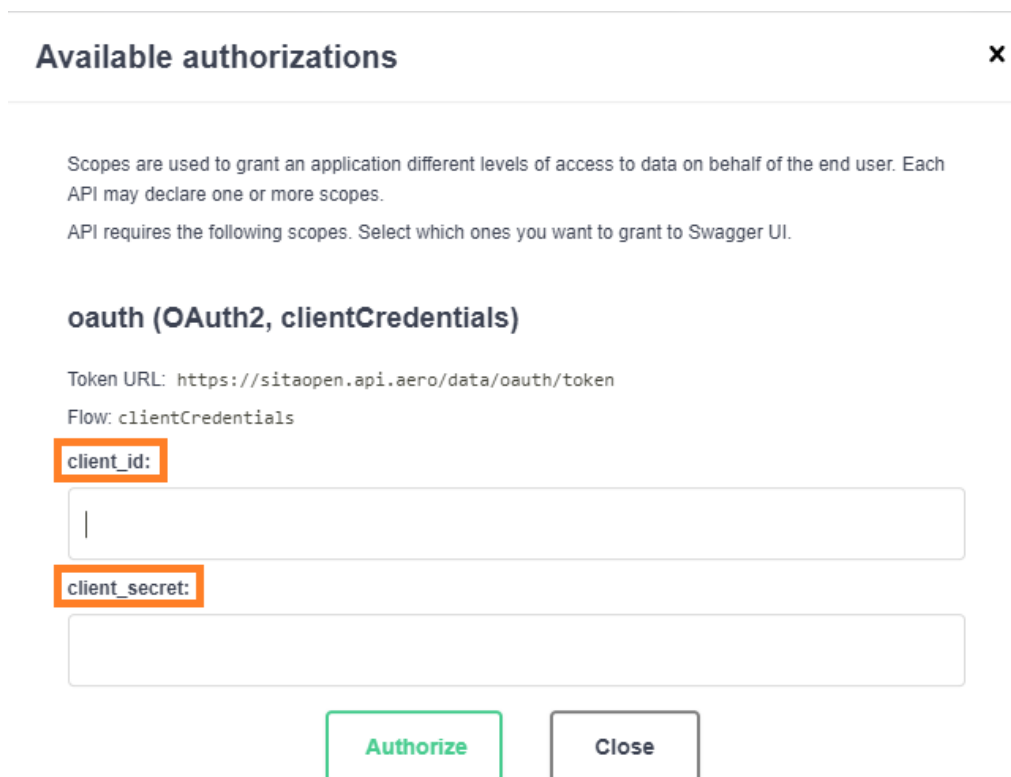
Available authorizations

×

Scopes are used to grant an application different levels of access to data on behalf of the end user. Each API may declare one or more scopes.

API requires the following scopes. Select which ones you want to grant to Swagger UI.

oauth (OAuth2, clientCredentials)

Token URL: https://sitaopen.api.aero/data/oauth/token

Flow: clientCredentials

client_id:

client_secret:

Authorize

Close